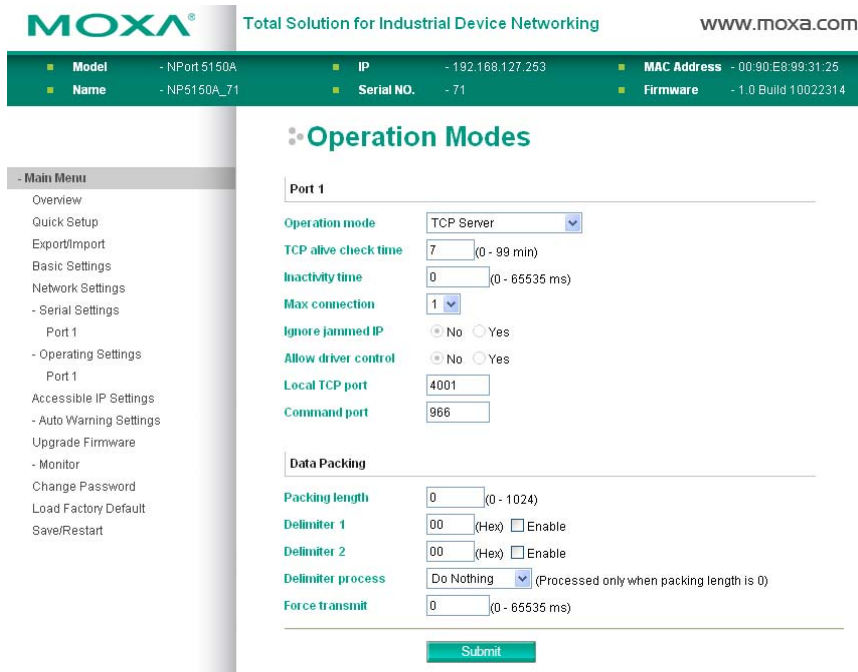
MOXA®

Total Solution for Industrial Device Networking

www.moxa.com

Model - NPort 5150A
Name - NP5150A_71
IP - 192.168.127.253
Serial NO. - 71
MAC Address - 00:90:E8:99:31:25
Firmware - 1.0 Build 10022314

- Main Menu
Overview
Quick Setup
Export/Import
Basic Settings
Network Settings
- Serial Settings
Port 1
- Operating Settings
Port 1
Accessible IP Settings
- Auto Warning Settings
Upgrade Firmware
- Monitor
Change Password
Load Factory Default
Save/Restart

Operation Modes

Port 1

| | |
|---|---|
| Operation mode | TCP Server |
| TCP alive check time | 7 (0 - 99 min) |
| Inactivity time | 0 (0 - 65535 ms) |
| Max connection | 1 |
| Ignore jammed IP | No Yes |
| Allow driver control | No Yes |
| Local TCP port | 4001 |
| Command port | 966 |

Data Packing

| | |
|---|---|
| Packing length | 0 (0 - 1024) |
| Delimiter 1 | 00 (Hex) Enable |
| Delimiter 2 | 00 (Hex) Enable |
| Delimiter process | Do Nothing (Processed only when packing length is 0) |
| Force transmit | 0 (0 - 65535 ms) |

Submit